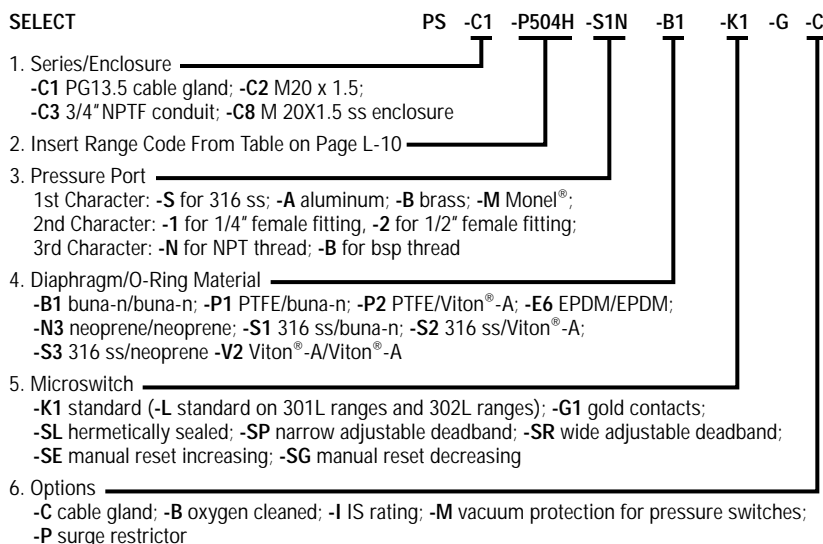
SELECT PS -C1 -P504H -S1N -B1 -K1 -G -C

1. Series/Enclosure
-C1 PG13.5 cable gland; -C2 M20 x 1.5;
-C3 3/4" NPTF conduit; -C8 M 20X1.5 ss enclosure

2. Insert Range Code From Table on Page L-10

3. Pressure Port
1st Character: -S for 316 ss; -A aluminum; -B brass; -M Monel®;
2nd Character: -1 for 1/4" female fitting, -2 for 1/2" female fitting;
3rd Character: -N for NPT thread; -B for bsp thread

4. Diaphragm/O-Ring Material
-B1 buna-n/buna-n; -P1 PTFE/buna-n; -P2 PTFE/Viton®-A; -E6 EPDM/EPDM;
-N3 neoprene/neoprene; -S1 316 ss/buna-n; -S2 316 ss/Viton®-A;
-S3 316 ss/neoprene -V2 Viton®-A/Viton®-A

5. Microswitch
-K1 standard (-L standard on 301L ranges and 302L ranges); -G1 gold contacts;
-SL hermetically sealed; -SP narrow adjustable deadband; -SR wide adjustable deadband;
-SE manual reset increasing; -SG manual reset decreasing

6. Options
-C cable gland; -B oxygen cleaned; -I IS rating; -M vacuum protection for pressure switches;
-P surge restrictor